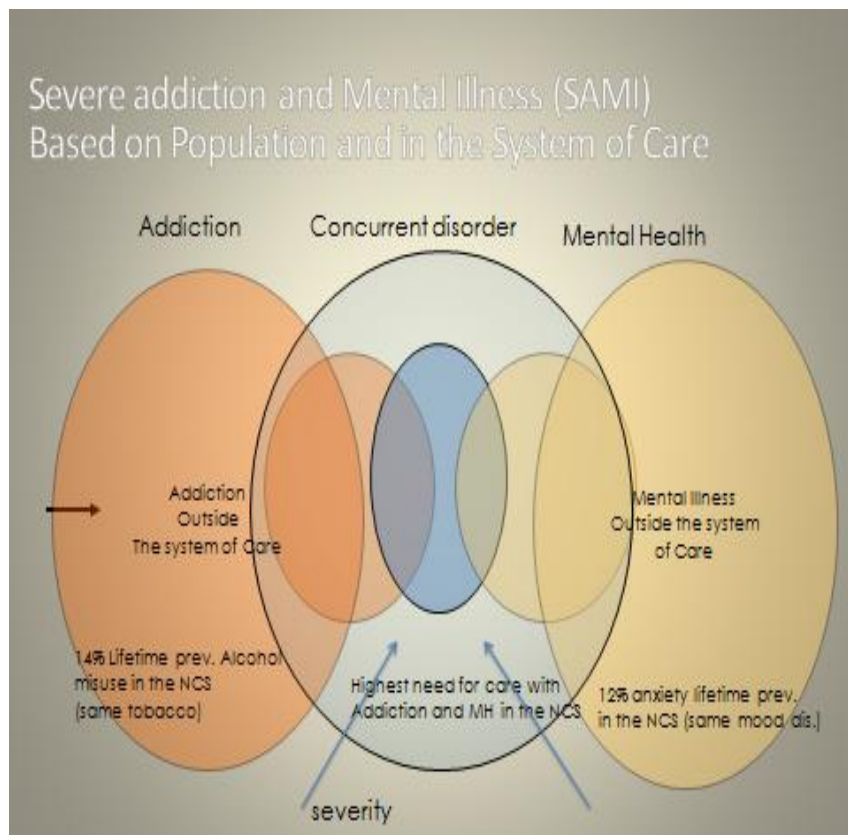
Severe addiction and Mental Illness (SAMI)
Based on Population and in the System of Care

Addiction

Concurrent disorder

Mental Health

Addiction Outside The system of Care

Mental Illness Outside the system of Care

14% Lifetime prev. Alcohol misuse in the NCS (same tobacco)

Highest need for care with Addiction and MH in the NCS

12% anxiety lifetime prev. in the NCS (same mood dis.)

severity